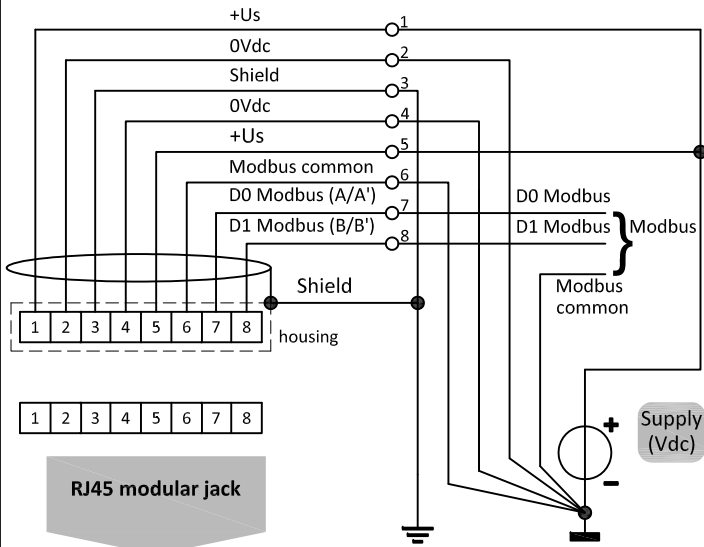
+Us
1
0Vdc
2
Shield
3
0Vdc
4
+Us
5
Modbus common
6
D0 Modbus (A/A')
7
D1 Modbus (B/B')
8

D0 Modbus
D1 Modbus
Modbus
Modbus common

Shield

| 1 | 2 | 3 | 4 | 5 | 6 | 7 | 8 |
|---|---|---|---|---|---|---|---|

housing

| 1 | 2 | 3 | 4 | 5 | 6 | 7 | 8 |
|---|---|---|---|---|---|---|---|

RJ45 modular jack

+
−
Supply (Vdc)